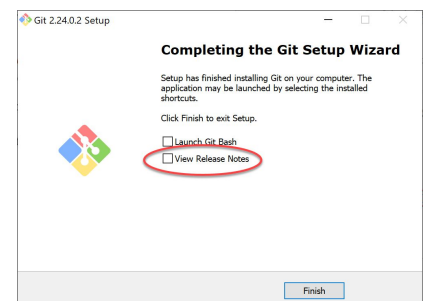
Git 2.24.0.2 Setup

Completing the Git Setup Wizard

Setup has finished installing Git on your computer. The application may be launched by selecting the installed shortcuts.

Click Finish to exit Setup.

Launch Git Bash

View Release Notes

Finish